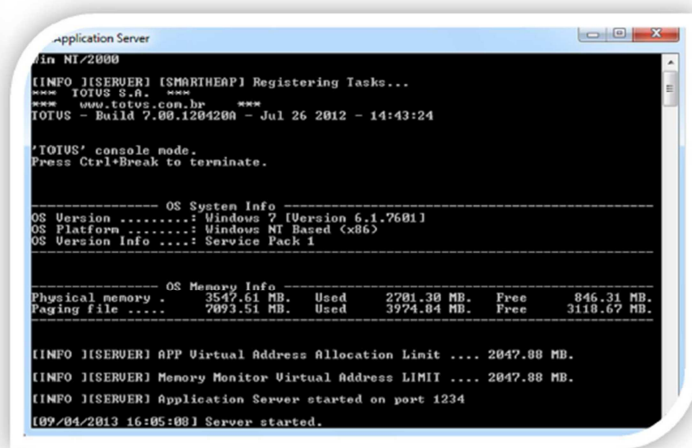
Application Server

Win NT/2000

[INFO ][SERVER] [SMARTHEAP] Registering Tasks...
*** TOTVS S.A. ***
*** www.totvs.com.br ***
TOTVS - Build 7.00.120420A - Jul 26 2012 - 14:43:24

'TOTVS' console mode.
Press Ctrl+Break to terminate.

---------------- OS System Info ----------------
OS Version .........: Windows 7 [Version 6.1.7601]
OS Platform ........: Windows NT Based (x86)
OS Version Info ....: Service Pack 1

---------------- OS Memory Info ----------------
Physical memory . 3547.61 MB. Used 2701.30 MB. Free 846.31 MB.
Paging file ..... 7093.51 MB. Used 3974.84 MB. Free 3118.67 MB.

[INFO ][SERVER] APP Virtual Address Allocation Limit .... 2047.88 MB.

[INFO ][SERVER] Memory Monitor Virtual Address LIMIT .... 2047.88 MB.

[INFO ][SERVER] Application Server started on port 1234

[09/04/2013 16:05:08] Server started.